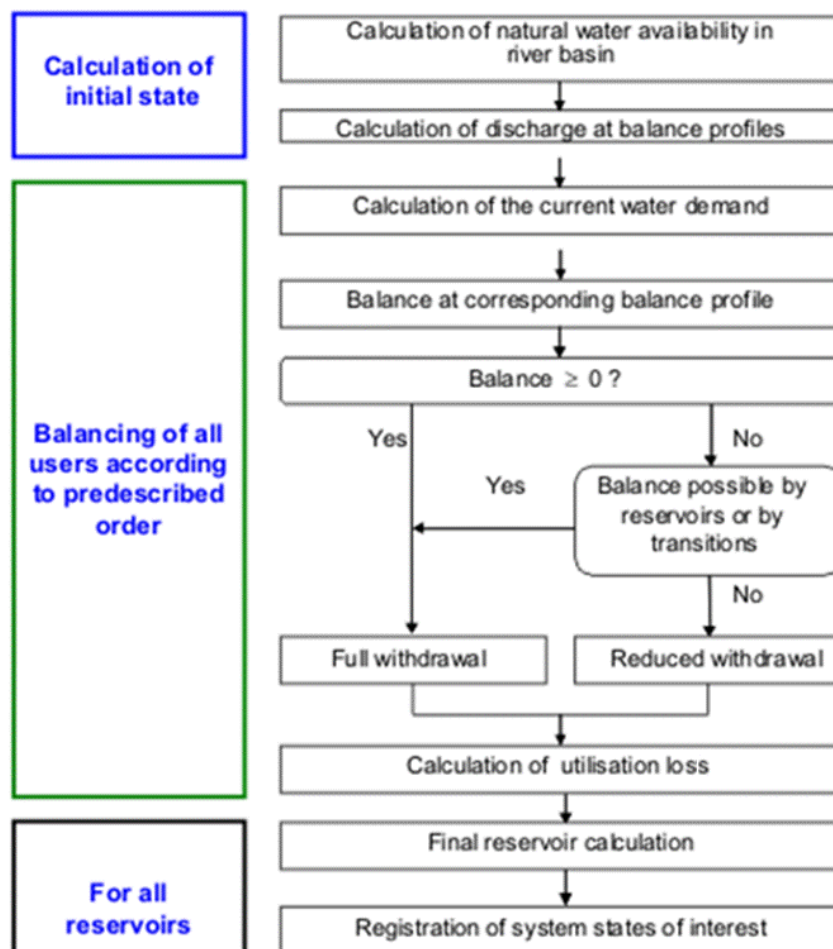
Calculation of initial state

Calculation of natural water availability in river basin

Calculation of discharge at balance profiles

Balancing of all users according to predescribed order

Calculation of the current water demand

Balance at corresponding balance profile

Balance $\geq 0$ ?

Yes

No

Yes

Balance possible by reservoirs or by transitions

No

Full withdrawal

Reduced withdrawal

Calculation of utilisation loss

For all reservoirs

Final reservoir calculation

Registration of system states of interest